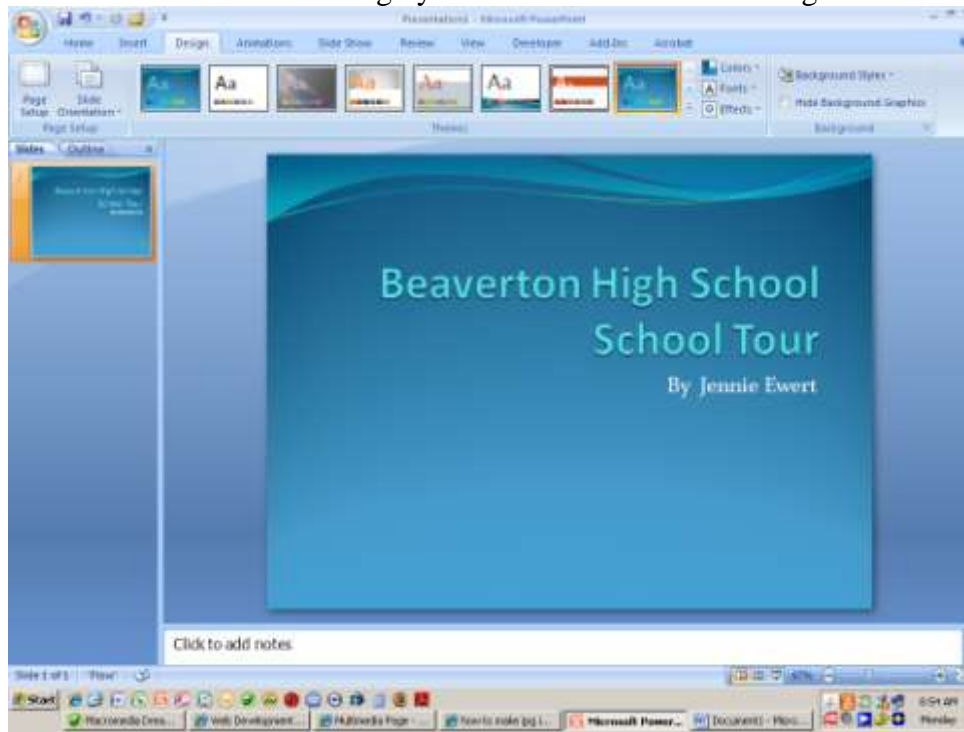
Presentation1 - Microsoft PowerPoint

Home Insert Design Animations Slide Show Review View Developer Add-Ins Acrobat

Page Setup Slide Orientation
Page Setup

Aa Aa Aa Aa Aa Aa Aa Aa
Themes

Colors Fonts Effects

Background Styles
Hide Background Graphics
Background

Slides Outline

Beaverton High School School Tour

Beaverton High School
School Tour
By Jennie Ewert

Click to add notes

Slide 1 of 1 "Flow"

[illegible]%

Start
Macromedia Dre... Web Development... Multimedia Page -... How to make jpg i... Microsoft Power... Document1 - Micro...
6:04 AM Monday